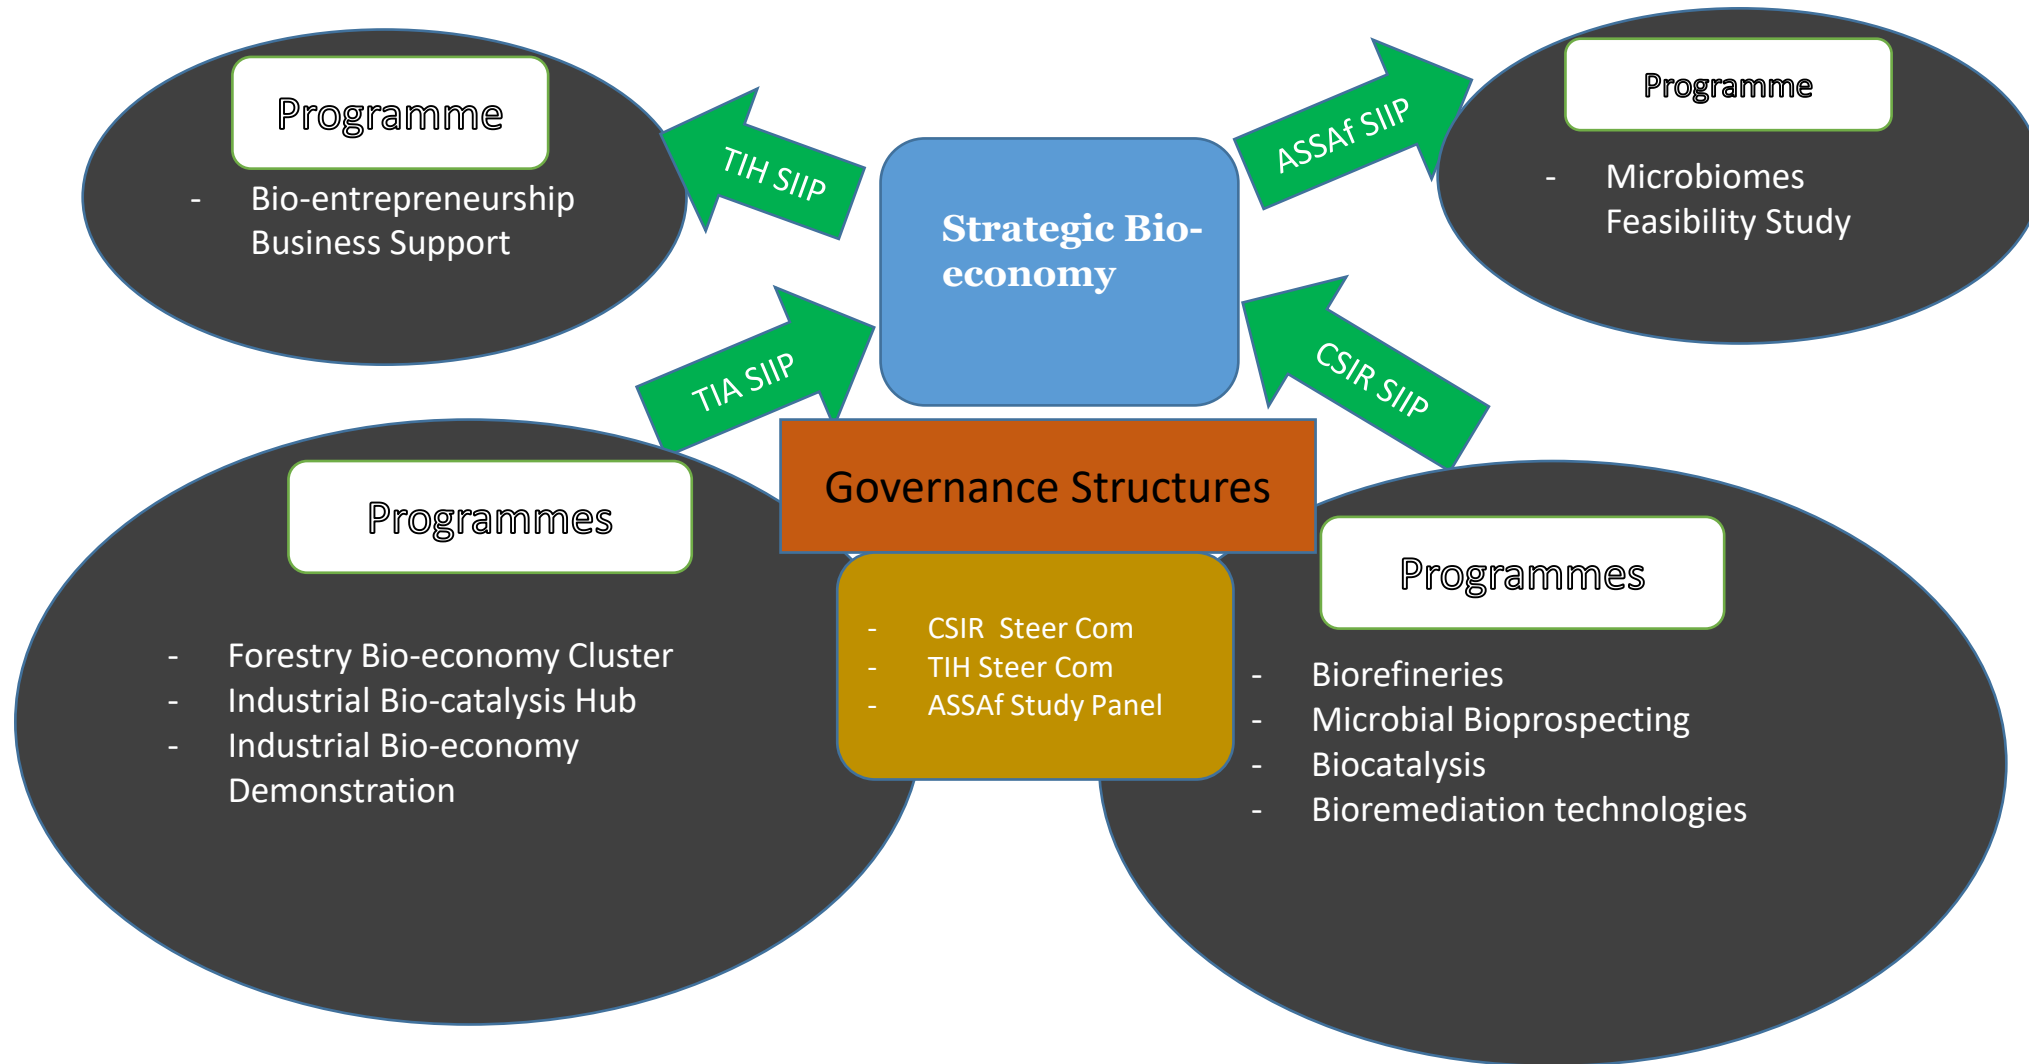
Programme

- Bio-entrepreneurship Business Support

TIH SIIP

Strategic Bio-economy

ASSAf SIIP

Programme

- Microbiomes Feasibility Study

TIA SIIP

CSIR SIIP

Governance Structures

Programmes

- Forestry Bio-economy Cluster
- Industrial Bio-catalysis Hub
- Industrial Bio-economy Demonstration

- CSIR Steer Com
- TIH Steer Com
- ASSAf Study Panel

Programmes

- Biorefineries
- Microbial Bioprospecting
- Biocatalysis
- Bioremediation technologies